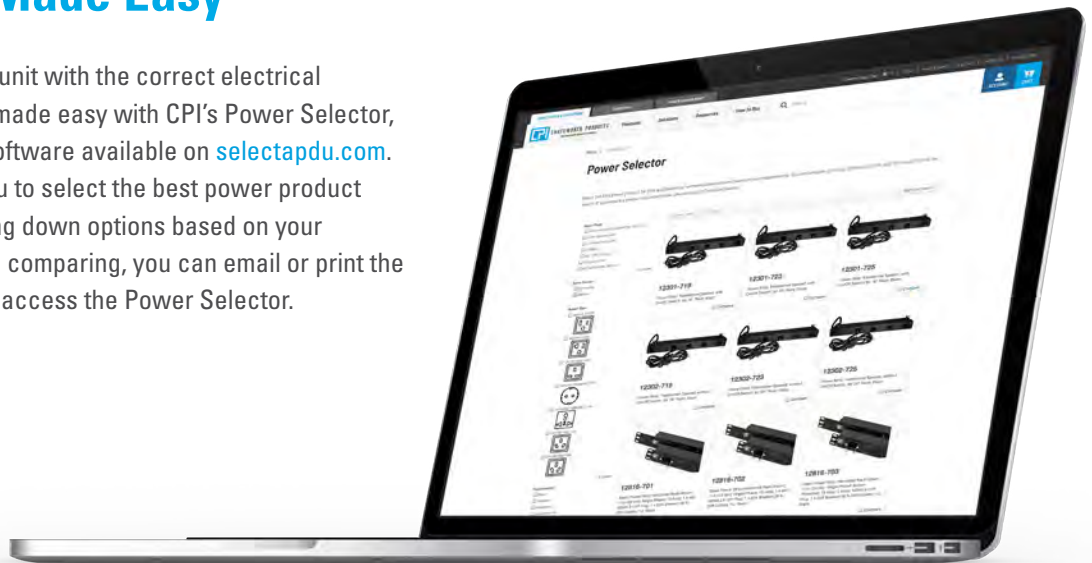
Made Easy

unit with the correct electrical made easy with CPI's Power Selector, oftware available on selectapdu.com. u to select the best power product g down options based on your comparing, you can email or print the access the Power Selector.

CHATSWORTH PRODUCTS

Products Solutions Resources How to Buy

Power Selector

12301-719

12301-722

12301-725

12302-719

12302-722

12302-725

12816-701

12816-702

12816-703